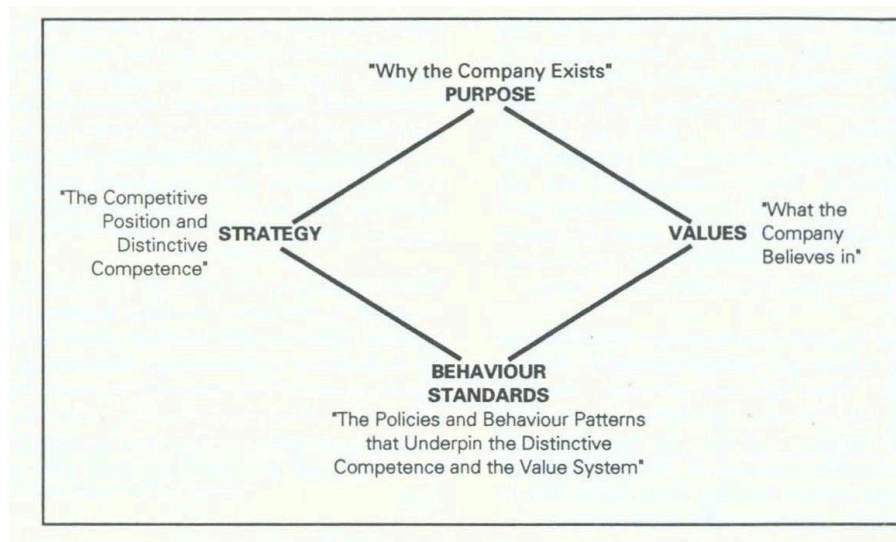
"Why the Company Exists"
PURPOSE

"The Competitive Position and Distinctive Competence"

STRATEGY

VALUES

"What the Company Believes in"

BEHAVIOUR STANDARDS
"The Policies and Behaviour Patterns that Underpin the Distinctive Competence and the Value System"